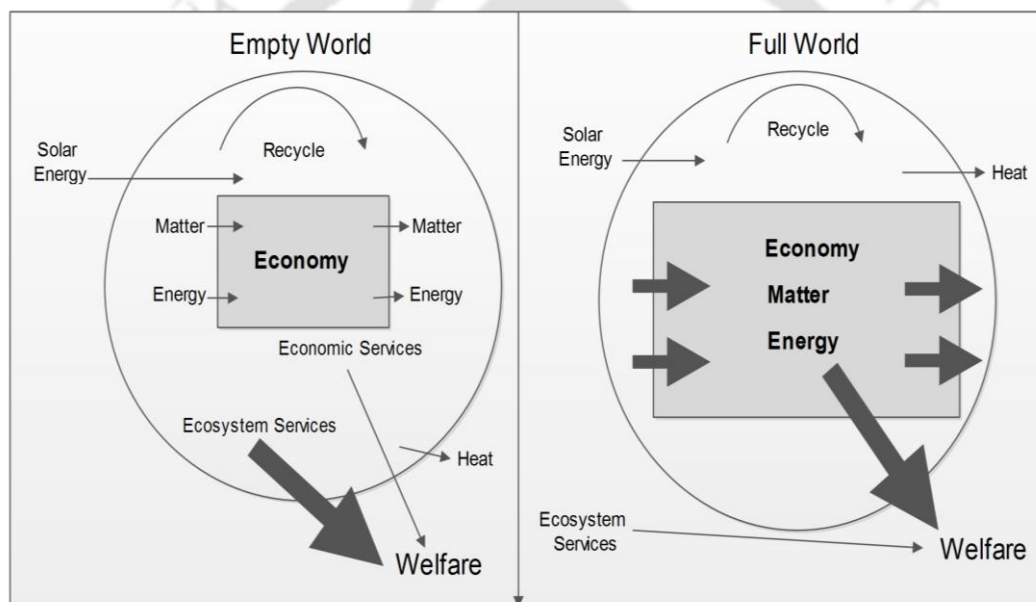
Empty World

Solar Energy

Recycle

Matter

Economy

Matter

Energy

Energy

Economic Services

Ecosystem Services

Heat

Welfare

Full World

Solar Energy

Recycle

Heat

Economy

Matter

Energy

Ecosystem Services

Welfare